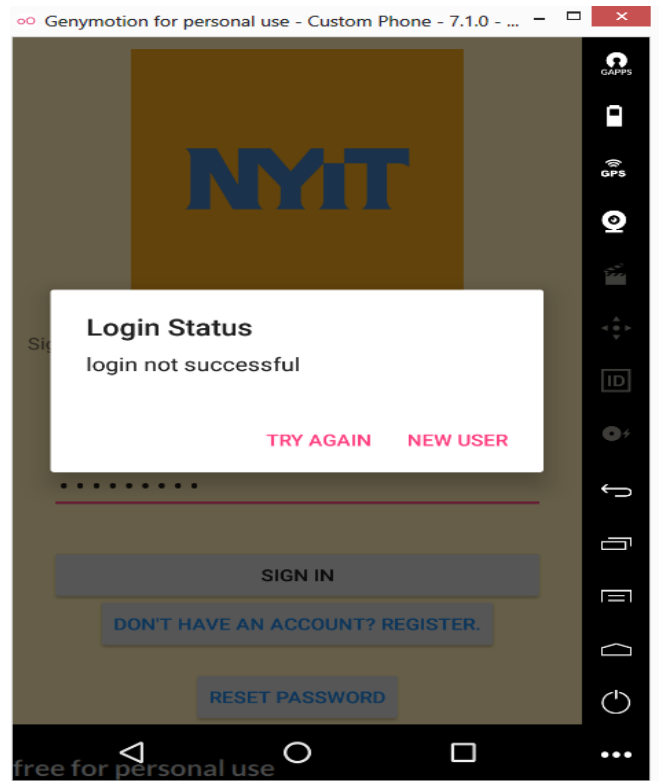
Genymotion for personal use - Custom Phone - 7.1.0 - ...

GAPPS

GPS

ID

NYIT

Sig

Login Status

login not successful

TRY AGAIN NEW USER

•••••••••

SIGN IN

DON'T HAVE AN ACCOUNT? REGISTER.

RESET PASSWORD

free for personal use